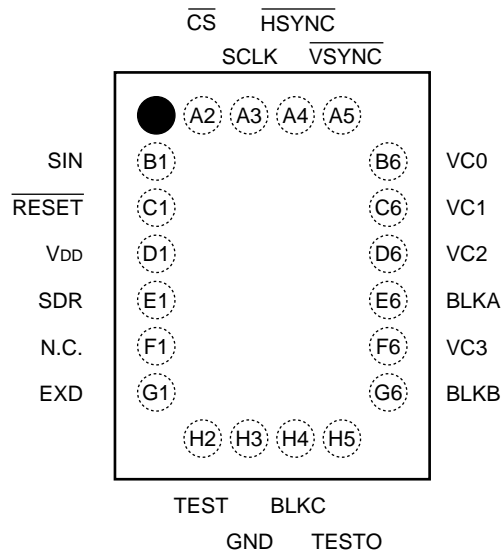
$\overline{CS}$ $\overline{HSYNC}$

SCLK $\overline{VSYNC}$

A2 A3 A4 A5

SIN B1 B6 VC0

$\overline{RESET}$ C1 C6 VC1

VDD D1 D6 VC2

SDR E1 E6 BLKA

N.C. F1 F6 VC3

EXD G1 G6 BLKB

H2 H3 H4 H5

TEST BLKC

GND TESTO